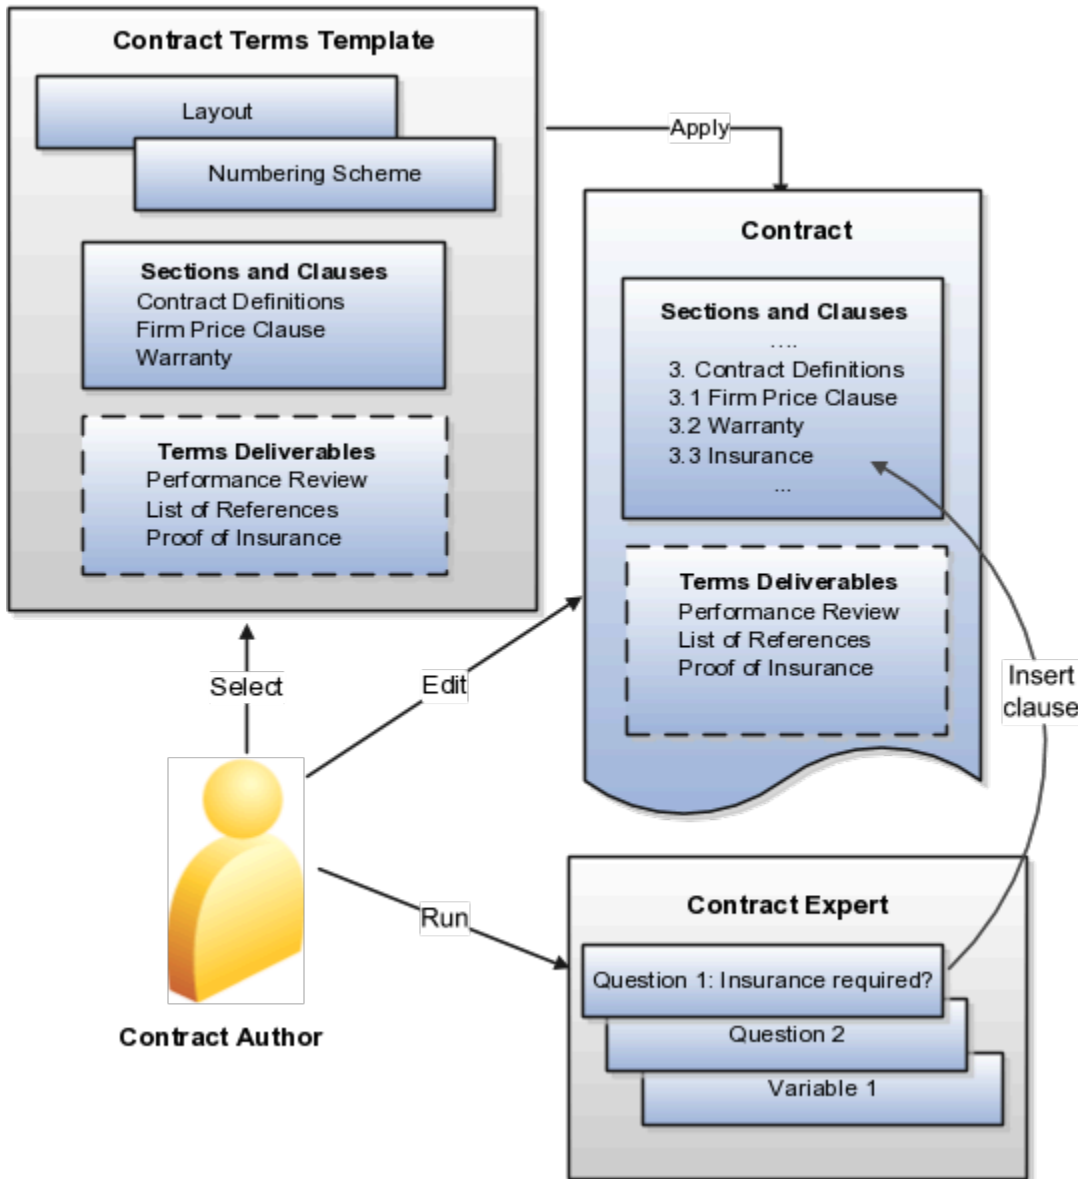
Contract Terms Template

Layout

Numbering Scheme

Sections and Clauses
Contract Definitions
Firm Price Clause
Warranty

Terms Deliverables
Performance Review
List of References
Proof of Insurance

Apply

Contract

Sections and Clauses
....
3. Contract Definitions
3.1 Firm Price Clause
3.2 Warranty
3.3 Insurance
...

Terms Deliverables
Performance Review
List of References
Proof of Insurance

Select

Edit

Insert clause

Contract Author

Run

Contract Expert

Question 1: Insurance required?

Question 2

Variable 1